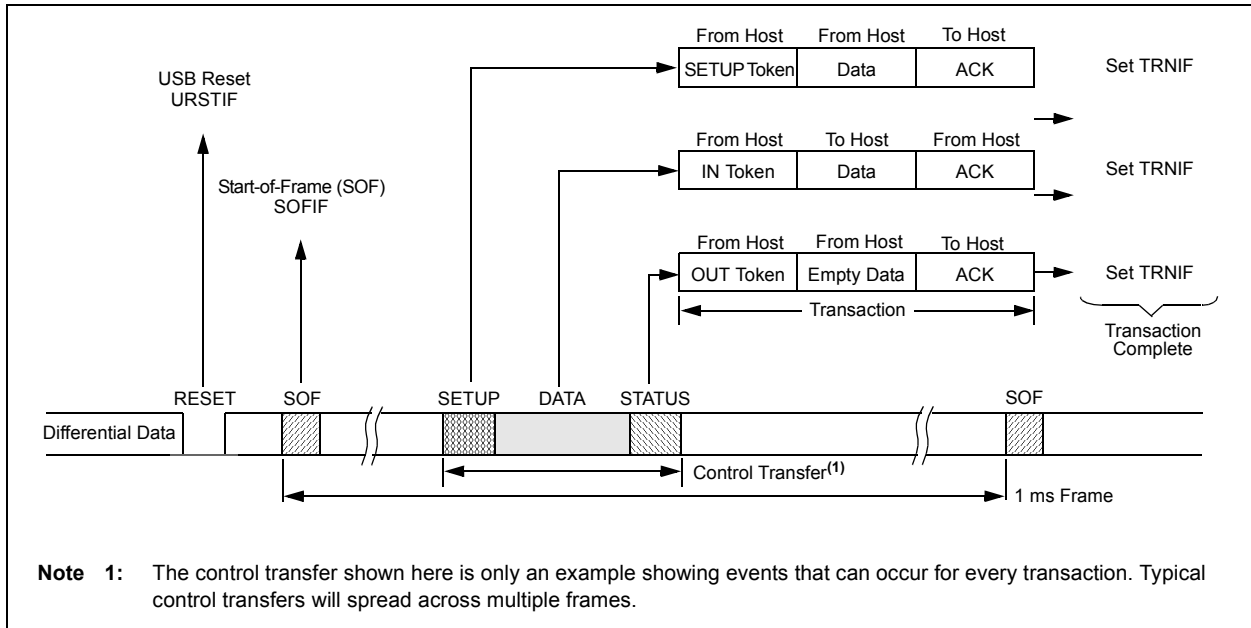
USB Reset
URSTIF

Start-of-Frame (SOF)
SOFIF

| From Host | From Host | To Host |
|---|---|---|
| SETUP Token | Data | ACK |

Set TRNIF

| From Host | To Host | From Host |
|---|---|---|
| IN Token | Data | ACK |

Set TRNIF

| From Host | From Host | To Host |
|---|---|---|
| OUT Token | Empty Data | ACK |

Set TRNIF

Transaction

Transaction Complete

RESET SOF SETUP DATA STATUS SOF

Differential Data

Control Transfer$^{(1)}$

1 ms Frame

**Note 1:** The control transfer shown here is only an example showing events that can occur for every transaction. Typical control transfers will spread across multiple frames.